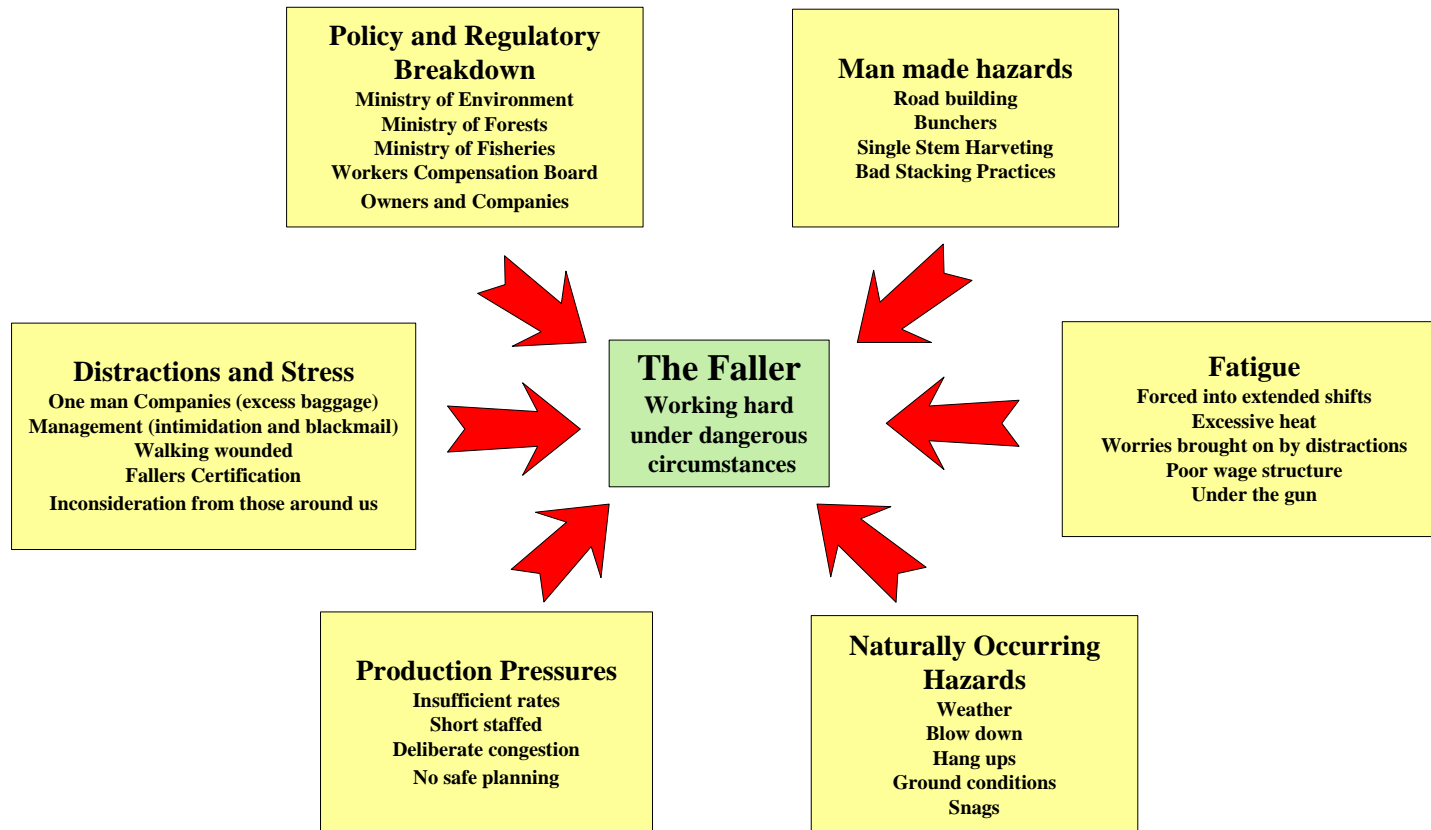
Policy and Regulatory Breakdown
Ministry of Environment
Ministry of Forests
Ministry of Fisheries
Workers Compensation Board
Owners and Companies

Man made hazards
Road building
Bunchers
Single Stem Harveting
Bad Stacking Practices

Distractions and Stress
One man Companies (excess baggage)
Management (intimidation and blackmail)
Walking wounded
Fallers Certification
Inconsideration from those around us

The Faller
Working hard under dangerous circumstances

Fatigue
Forced into extended shifts
Excessive heat
Worries brought on by distractions
Poor wage structure
Under the gun

Production Pressures
Insufficient rates
Short staffed
Deliberate congestion
No safe planning

Naturally Occurring Hazards
Weather
Blow down
Hang ups
Ground conditions
Snags